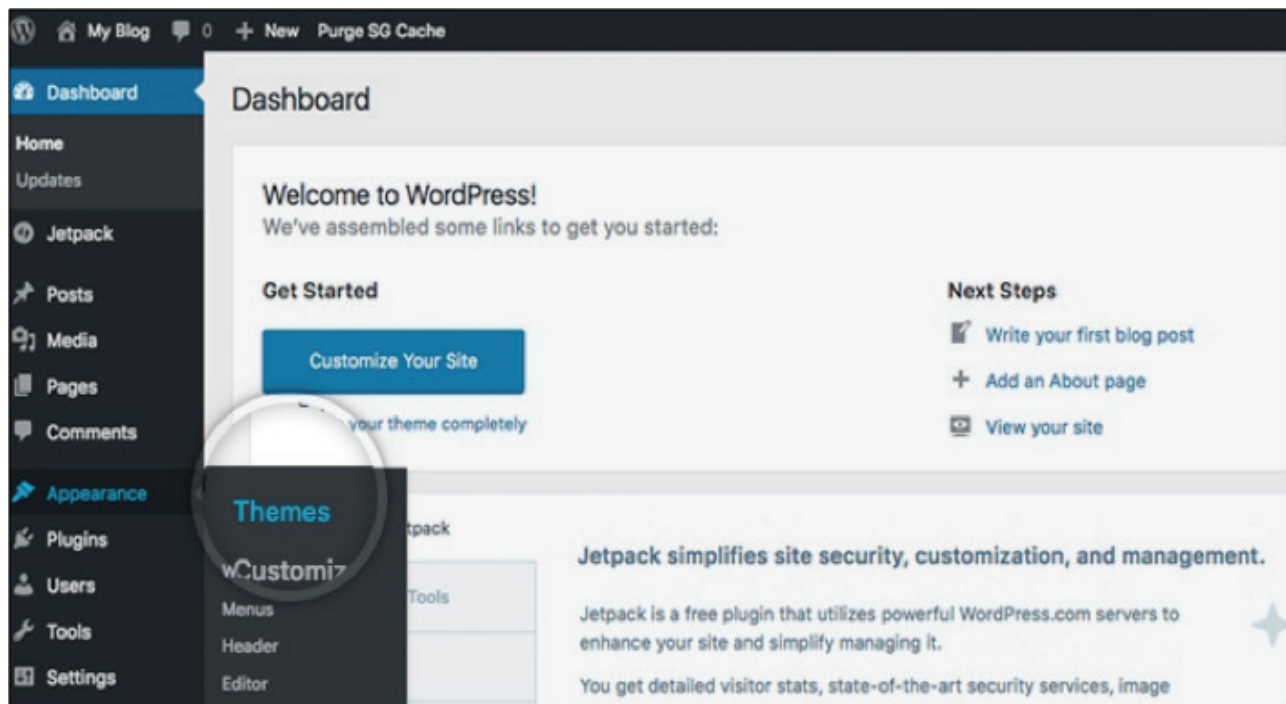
My Blog 0 + New Purge SG Cache

Dashboard
Home
Updates
Jetpack
Posts
Media
Pages
Comments
Appearance
Plugins
Users
Tools
Settings

Dashboard

Welcome to WordPress!
We've assembled some links to get you started:

Get Started

Customize Your Site

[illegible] your theme completely

Next Steps

Write your first blog post
Add an About page
View your site

Themes
Customiz
Menus
Header
Editor

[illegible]tpack
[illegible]Tools

Jetpack simplifies site security, customization, and management.

Jetpack is a free plugin that utilizes powerful WordPress.com servers to enhance your site and simplify managing it.

You get detailed visitor stats, state-of-the-art security services, image